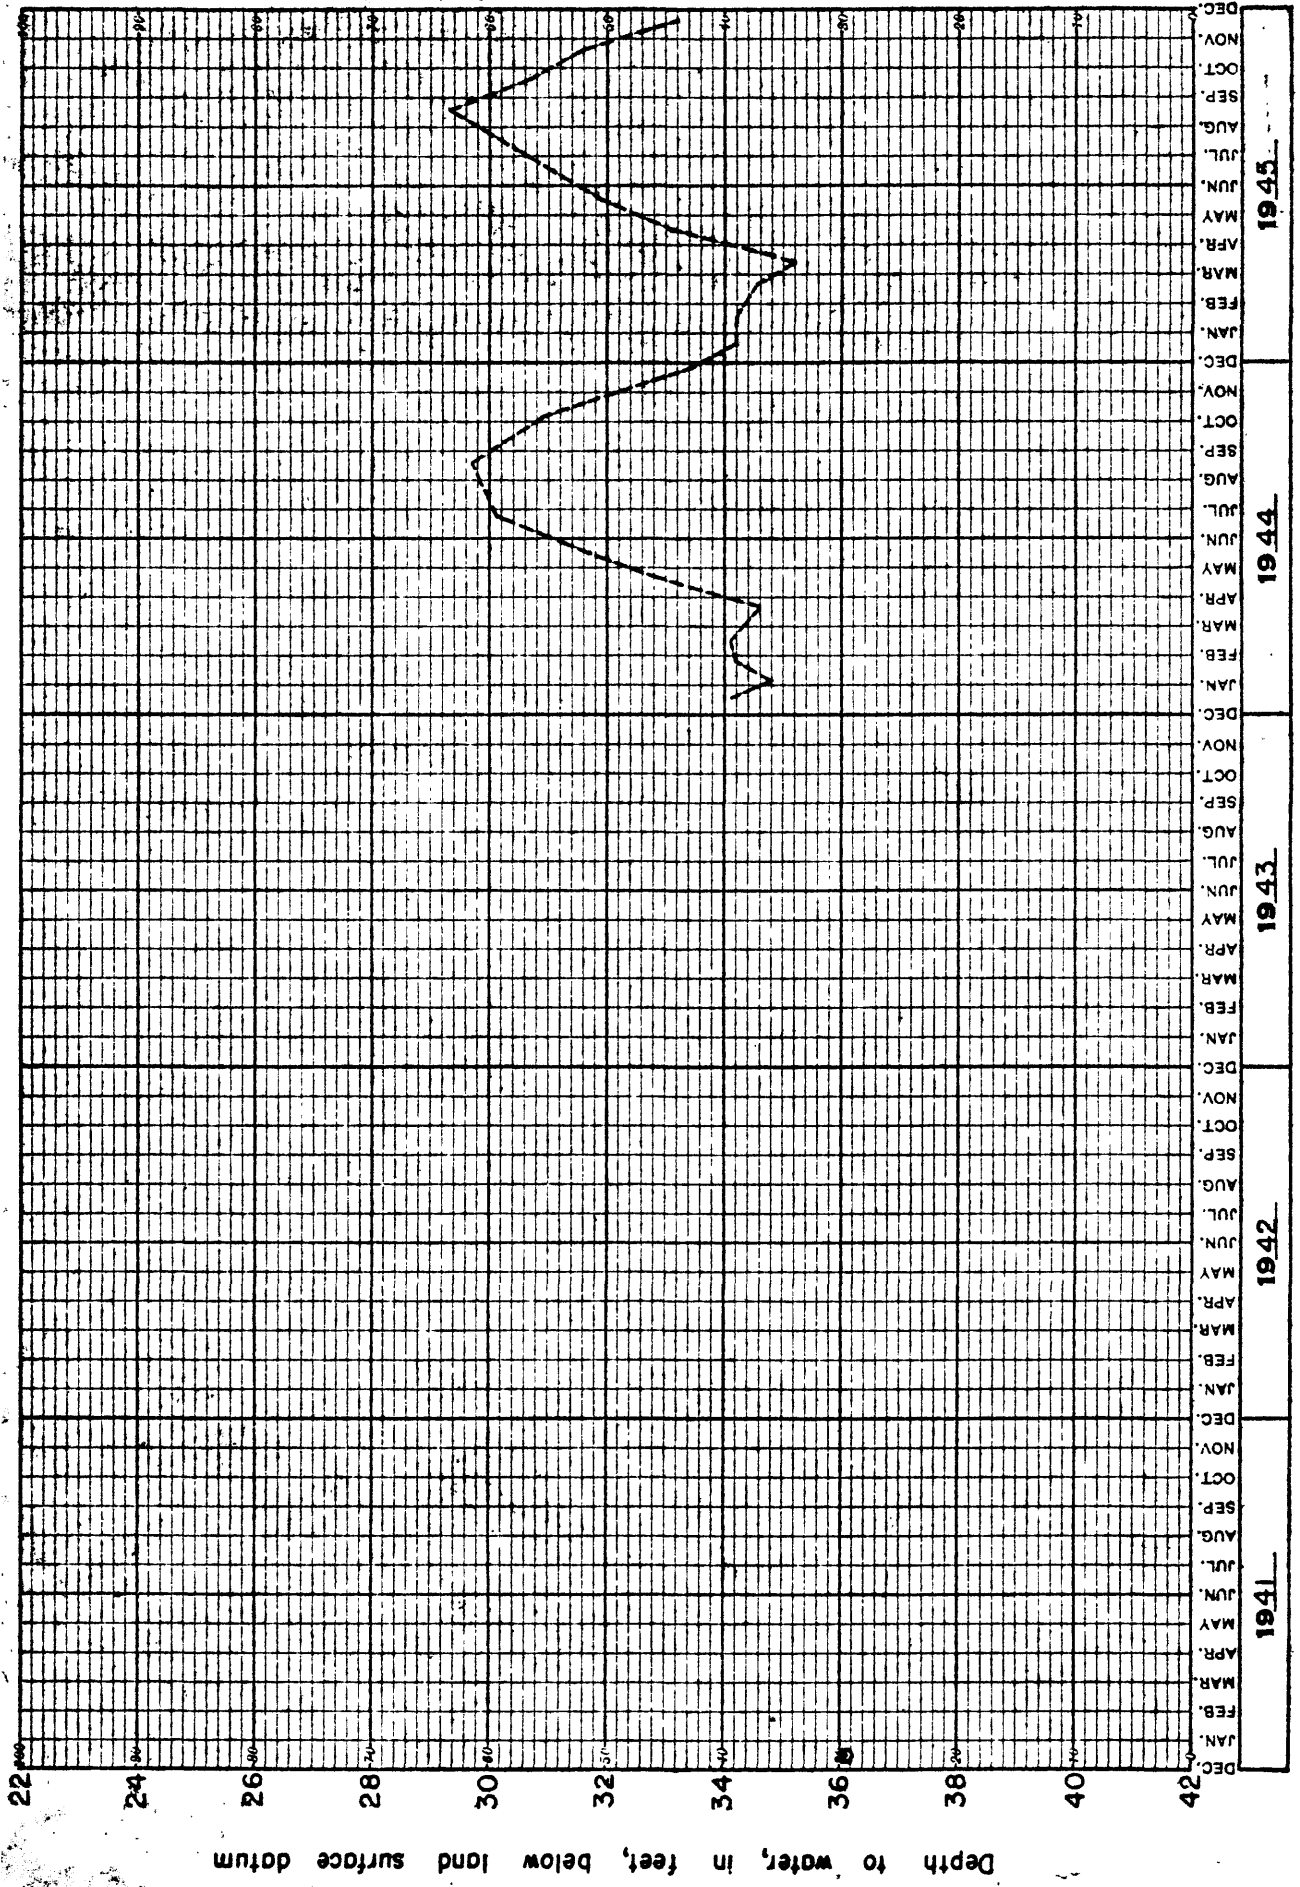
Depth to water, in feet, below land surface datum

22
24
26
28
30
32
34
36
38
40
42

100
90
80
70
60
50
40
30
20
10
0

1941
DEC. JAN. FEB. MAR. APR. MAY JUN. JUL. AUG. SEP. OCT. NOV.

1942
DEC. JAN. FEB. MAR. APR. MAY JUN. JUL. AUG. SEP. OCT. NOV.

1943
DEC. JAN. FEB. MAR. APR. MAY JUN. JUL. AUG. SEP. OCT. NOV.

1944
DEC. JAN. FEB. MAR. APR. MAY JUN. JUL. AUG. SEP. OCT. NOV.

1945
DEC. JAN. FEB. MAR. AFR. MAY JUN. JUL. AUG. SEP. OCT. NOV. DEC.